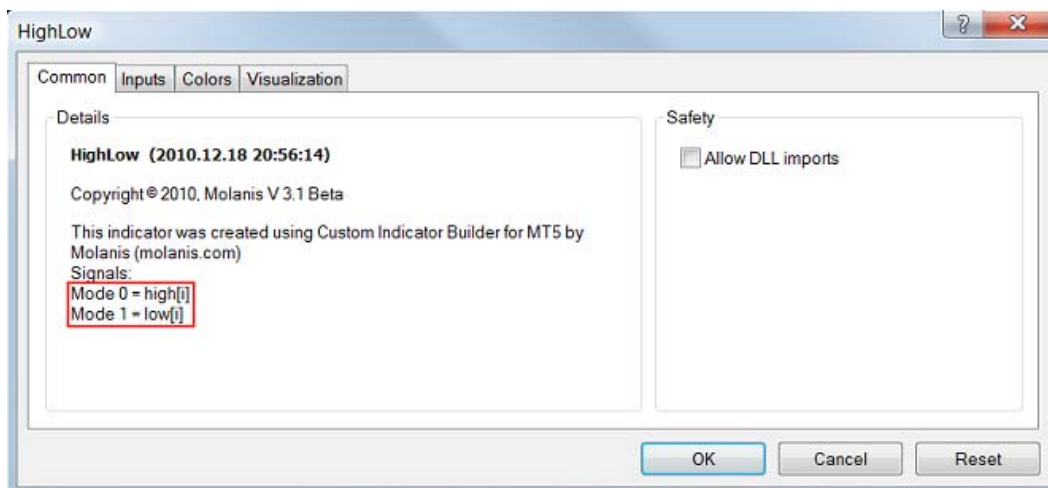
HighLow

?

X

Common | Inputs | Colors | Visualization

Details

HighLow (2010.12.18 20:56:14)

Copyright © 2010, Molanis V 3.1 Beta

This indicator was created using Custom Indicator Builder for MT5 by Molanis (molanis.com)
Signals:
Mode 0 = high[i]
Mode 1 = low[i]

Safety

Allow DLL imports

OK

Cancel

Reset